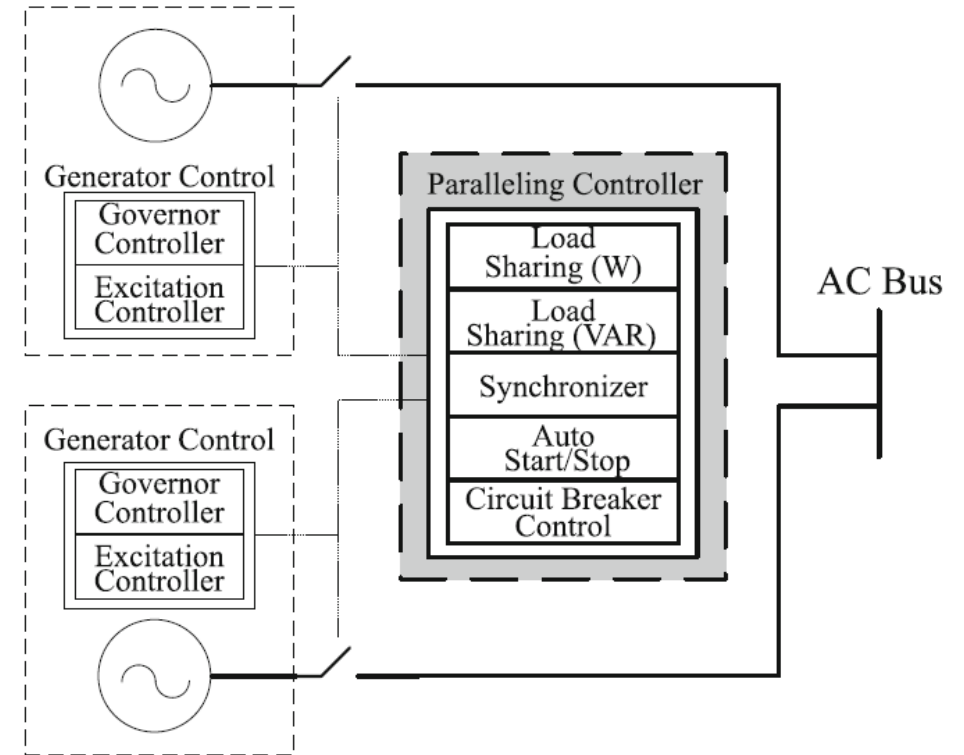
Generator Control

Governor Controller

Excitation Controller

Paralleling Controller

Load Sharing (W)

Load Sharing (VAR)

Synchronizer

Auto Start/Stop

Circuit Breaker Control

AC Bus

Generator Control

Governor Controller

Excitation Controller